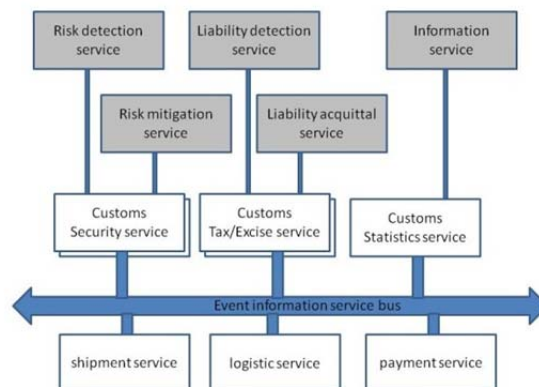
Risk detection service

Liability detection service

Information service

Risk mitigation service

Liability acquittal service

Customs Security service

Customs Tax/Excise service

Customs Statistics service

Event information service bus

shipment service

logistic service

payment service